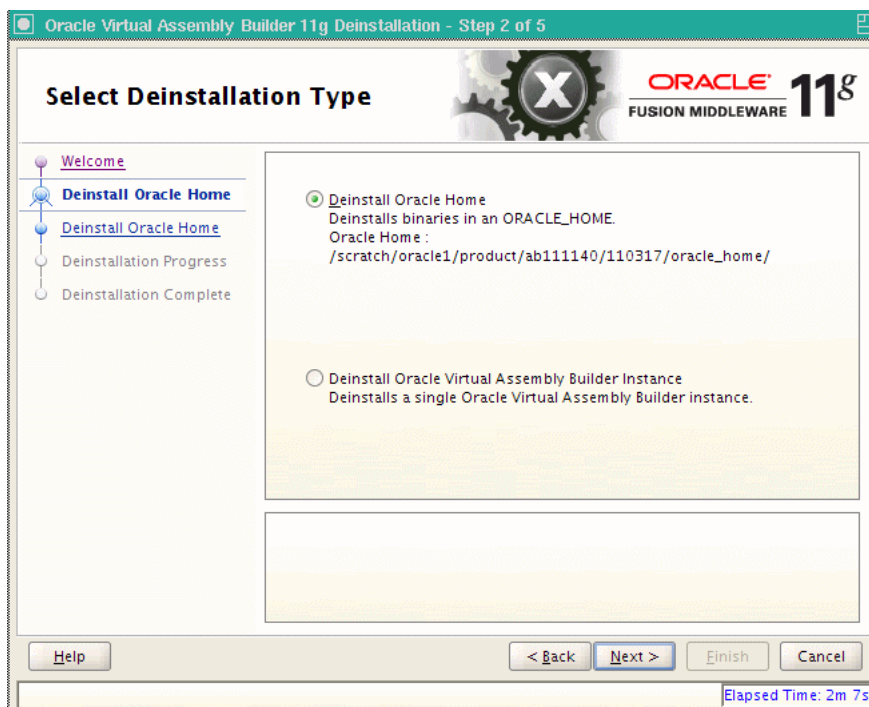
Oracle Virtual Assembly Builder 11g Deinstallation - Step 2 of 5

Select Deinstallation Type

ORACLE
FUSION MIDDLEWARE
11g

Welcome
Deinstall Oracle Home
Deinstall Oracle Home
Deinstallation Progress
Deinstallation Complete

Deinstall Oracle Home
Deinstalls binaries in an ORACLE_HOME.
Oracle Home :
/scratch/oracle1/product/ab111140/110317/oracle_home/

Deinstall Oracle Virtual Assembly Builder Instance
Deinstalls a single Oracle Virtual Assembly Builder instance.

Help

< Back

Next >

Finish

Cancel

Elapsed Time: 2m 7s